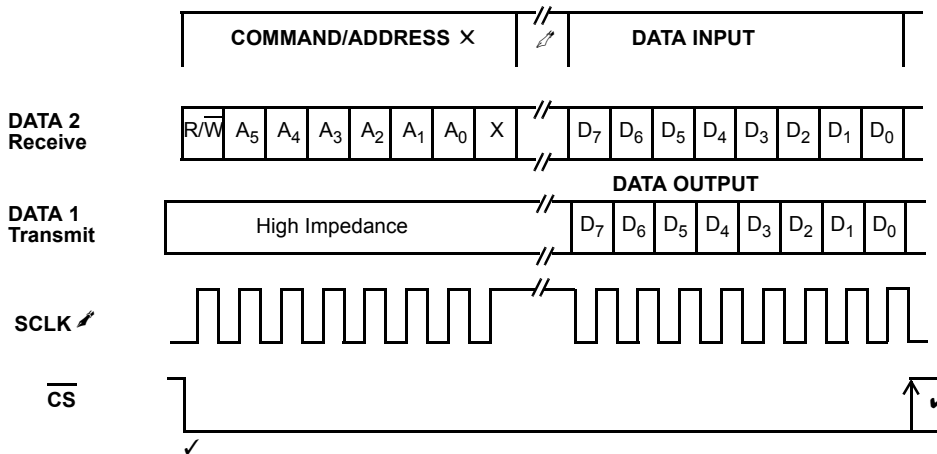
COMMAND/ADDRESS ×

DATA INPUT

DATA 2 Receive

R/$\overline{W}$ $A_5$ $A_4$ $A_3$ $A_2$ $A_1$ $A_0$ X

$D_7$ $D_6$ $D_5$ $D_4$ $D_3$ $D_2$ $D_1$ $D_0$

DATA OUTPUT

DATA 1 Transmit

High Impedance

$D_7$ $D_6$ $D_5$ $D_4$ $D_3$ $D_2$ $D_1$ $D_0$

SCLK

$\overline{CS}$